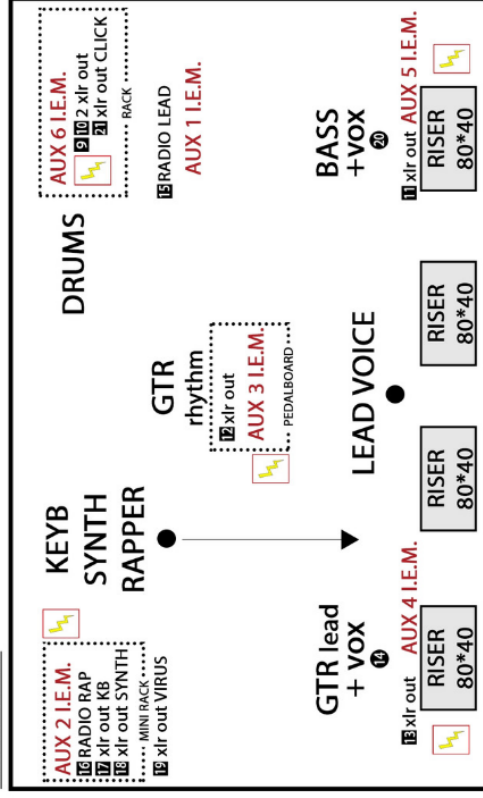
AUX 6 I.E.M.
9 10 2 xlr out
21 xlr out CLICK
RACK

15 RADIO LEAD
AUX 1 I.E.M.

DRUMS

BASS
+ vox
20
11 xlr out AUX 5 I.E.M.
RISER
80*40

GTR
rhythm
12 xlr out
AUX 3 I.E.M.
PEDALBOARD

RISER
80*40

LEAD VOICE

RISER
80*40

KEYB
SYNTH
RAPPER

AUX 2 I.E.M.
16 RADIO RAP
17 xlr out KB
18 xlr out SYNTH
MINI RACK
19 xlr out VIRUS

GTR lead
+ vox
14
13 xlr out AUX 4 I.E.M.
RISER
80*40